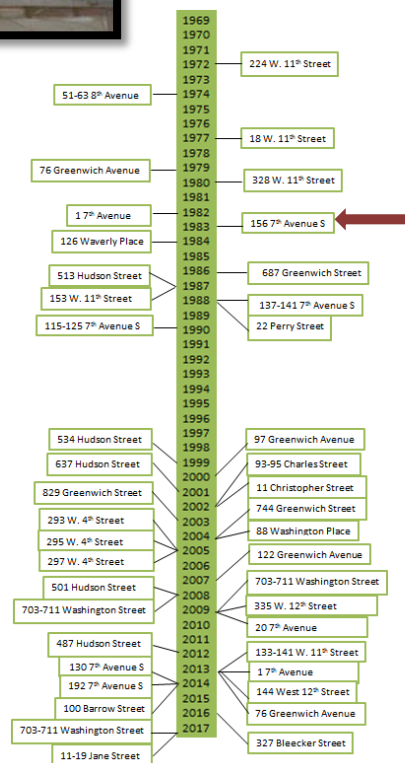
1969
1970
1971
1972
1973
1974
1975
1976
1977
1978
1979
1980
1981
1982
1983
1984
1985
1986
1987
1988
1989
1990
1991
1992
1993
1994
1995
1996
1997
1998
1999
2000
2001
2002
2003
2004
2005
2006
2007
2008
2009
2010
2011
2012
2013
2014
2015
2016
2017

224 W. 11$^{th}$ Street
51-63 8$^{th}$ Avenue
18 W. 11$^{th}$ Street
76 Greenwich Avenue
328 W. 11$^{th}$ Street
1 7$^{th}$ Avenue
156 7$^{th}$ Avenue S
126 Waverly Place
687 Greenwich Street
513 Hudson Street
153 W. 11$^{th}$ Street
137-141 7$^{th}$ Avenue S
115-125 7$^{th}$ Avenue S
22 Perry Street
534 Hudson Street
97 Greenwich Avenue
637 Hudson Street
93-95 Charles Street
829 Greenwich Street
11 Christopher Street
744 Greenwich Street
293 W. 4$^{th}$ Street
88 Washington Place
295 W. 4$^{th}$ Street
297 W. 4$^{th}$ Street
122 Greenwich Avenue
501 Hudson Street
703-711 Washington Street
703-711 Washington Street
335 W. 12$^{th}$ Street
20 7$^{th}$ Avenue
487 Hudson Street
133-141 W. 11$^{th}$ Street
130 7$^{th}$ Avenue S
1 7$^{th}$ Avenue
192 7$^{th}$ Avenue S
144 West 12$^{th}$ Street
100 Barrow Street
76 Greenwich Avenue
703-711 Washington Street
327 Bleecker Street
11-19 Jane Street